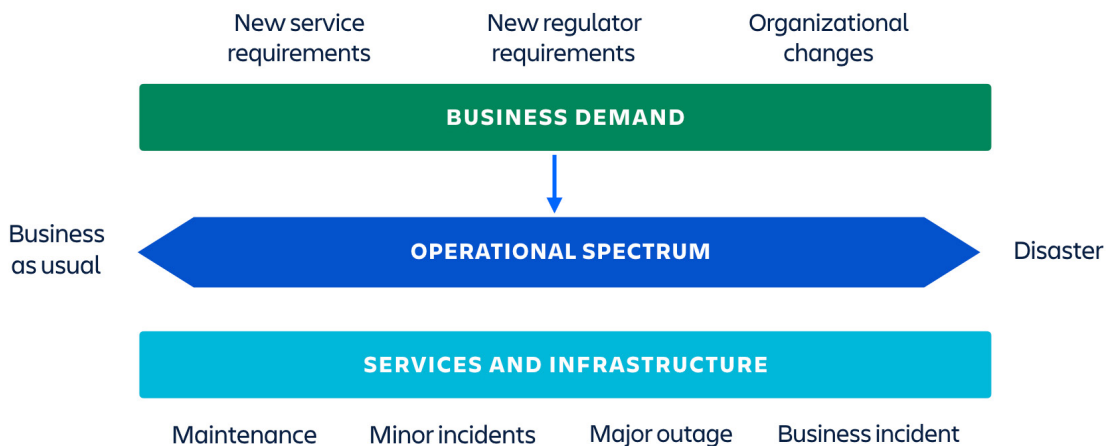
New service requirements

New regulator requirements

Organizational changes

BUSINESS DEMAND

Business as usual

OPERATIONAL SPECTRUM

Disaster

SERVICES AND INFRASTRUCTURE

Maintenance

Minor incidents

Major outage

Business incident